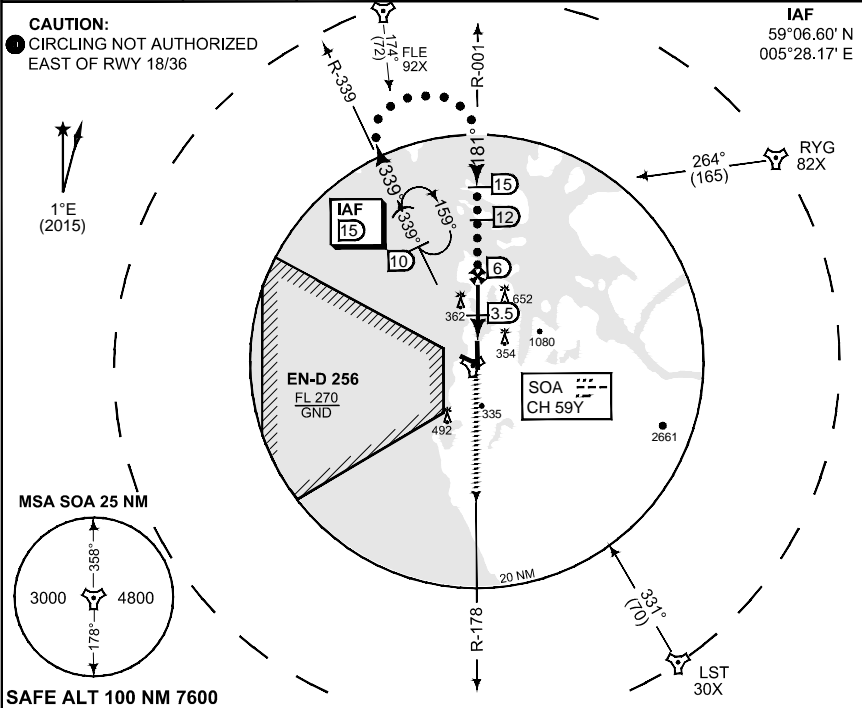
CAUTION:
CIRCLING NOT AUTHORIZED EAST OF RWY 18/36

IAF
59°06.60' N
005°28.17' E

174°
(72)
FLE
92X

R-339

R-001

1°E
(2015)

181°

264°
(165)
RYG
82X

15

IAF
15

339°

339°

159°

12

10

6

652

362

3.5

354

1080

EN-D 256
FL 270
GND

SOA
CH 59Y

335

492

2661

MSA SOA 25 NM

358°

3000

4800

178°

20 NM

R-178

331°
(70)

LST
30X

SAFE ALT 100 NM 7600